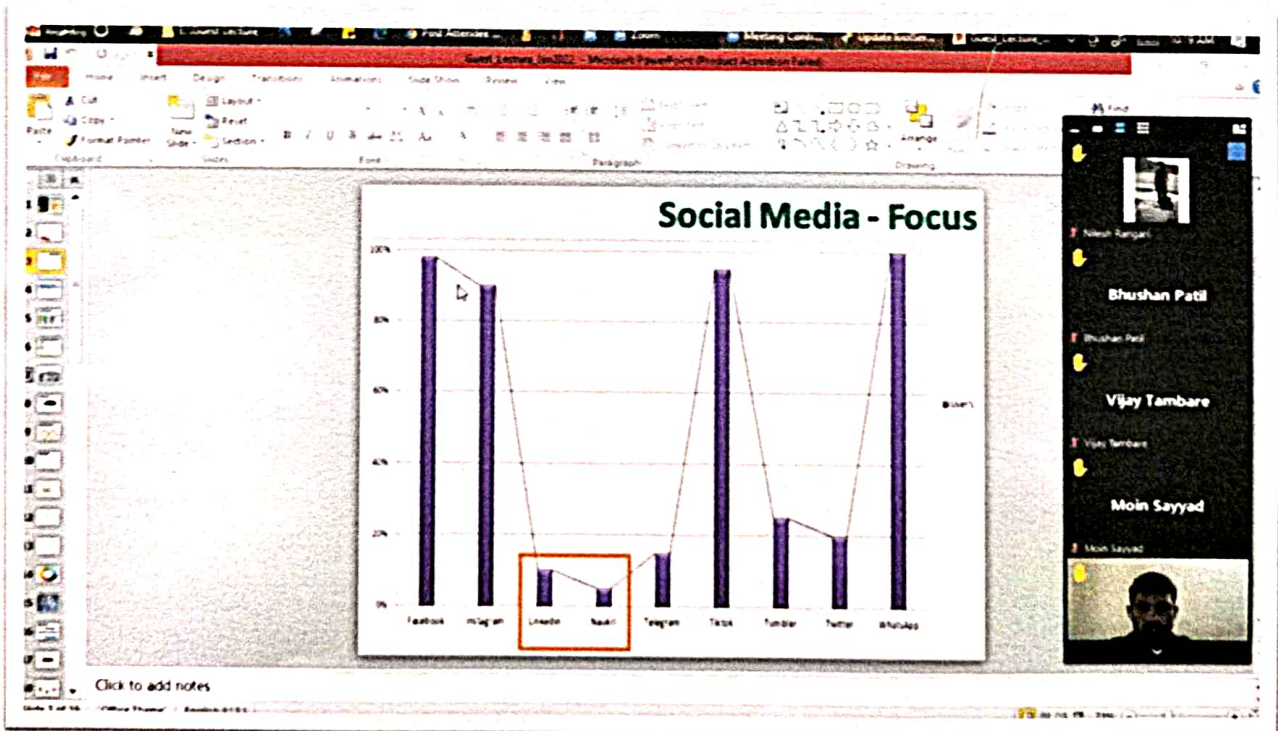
Guest_Lecture_Jan2022 - Microsoft PowerPoint (Product Activation Failed)

File Home Insert Design Transitions Animations Slide Show Review View

Cut Copy Format Painter Paste New Slide Layout Reset Section Clipboard Slides Font Paragraph Drawing Arrange Find

Social Media - Focus

100%
80%
60%
40%
20%
0%

Users

Facebook Instagram Linkedin Naukri Telegram Tiktok Tumbler Twitter WhatsApp

Nilesh Rangani

Bhushan Patil

Bhushan Patil

Vijay Tambare

Vijay Tambare

Moin Sayyad

Moin Sayyad

Click to add notes

Office Theme